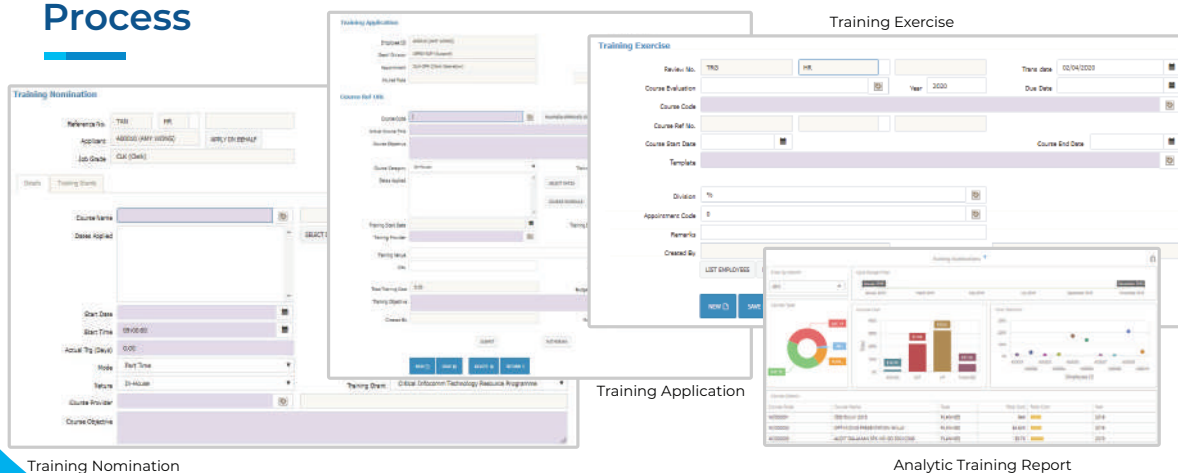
Process

Training Exercise

Training Nomination

Reference No. TRN HR

Applicant 400050 (AMY WONG) APPLY ON BEHALF

Job Grade CL4 (Clerk)

Details Training Events

Course Name

Dates Applied

Start Date

Start Time 09:00:00

Actual Trg (Days) 0.00

Mode Part Time

Nature In-House

Course Provider

Course Objective

Training Stream Critical Infocomm Technology Resource Programme

Training Application

Course Ref. Info.

Training Exercise

Review No. TRG HR

Trans date 02/04/2020

Course Evaluation

Year 2020

Due Date

Course Code

Course Ref No.

Course Start Date

Course End Date

Template

Division %

Appointment Code %

Remarks

Created By

LIST EMPLOYEES

NEW

SAVE

Training Application

Training Nomination

Analytic Training Report